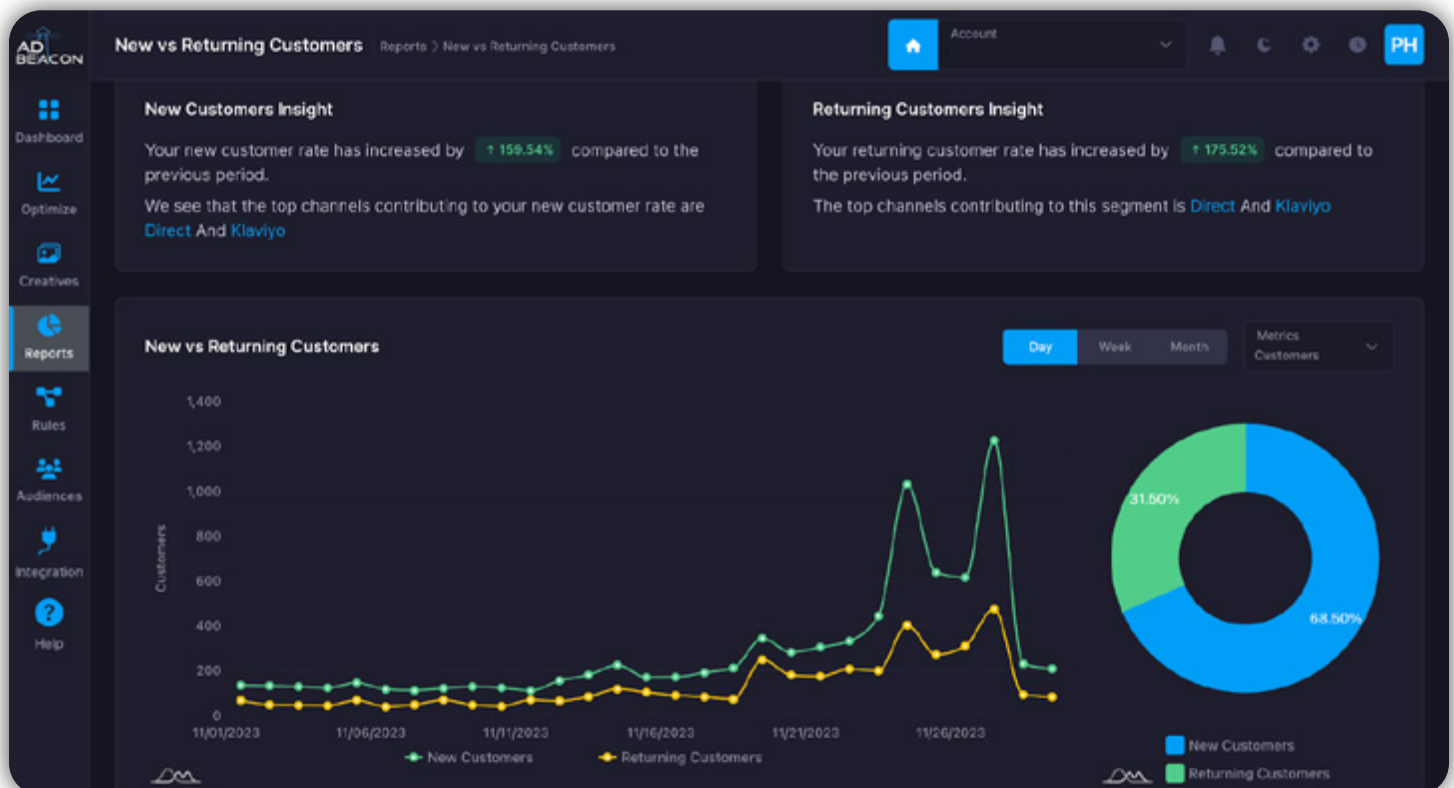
AD BEACON

New vs Returning Customers Reports > New vs Returning Customers

Account

PH

Dashboard
Optimize
Creatives
Reports
Rules
Audiences
Integration
Help

New Customers Insight

Your new customer rate has increased by ↑ 159.54% compared to the previous period.

We see that the top channels contributing to your new customer rate are Direct And Klaviyo

Returning Customers Insight

Your returning customer rate has increased by ↑ 175.52% compared to the previous period.

The top channels contributing to this segment is Direct And Klaviyo

New vs Returning Customers

Day Week Month

Metrics
Customers

1,400
1,200
1,000
800
600
400
200
0

Customers

11/01/2023 11/06/2023 11/11/2023 11/16/2023 11/21/2023 11/26/2023

New Customers Returning Customers

31.50%
68.50%

New Customers
Returning Customers